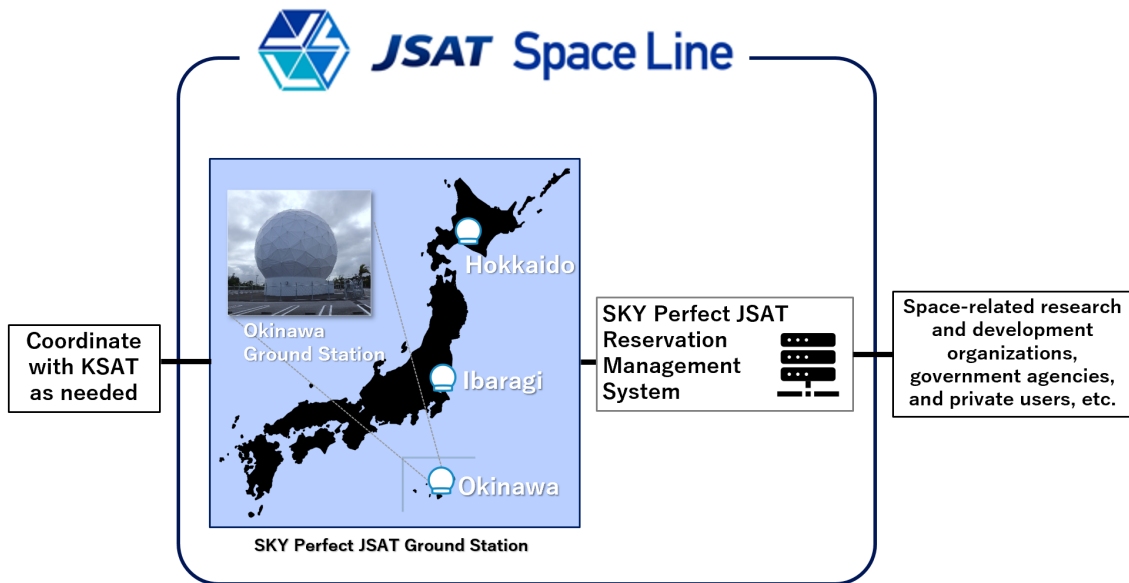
JSAT Space Line

Coordinate with KSAT as needed

Okinawa Ground Station

Hokkaido

Ibaragi

Okinawa

SKY Perfect JSAT Ground Station

SKY Perfect JSAT Reservation Management System

Space-related research and development organizations, government agencies, and private users, etc.